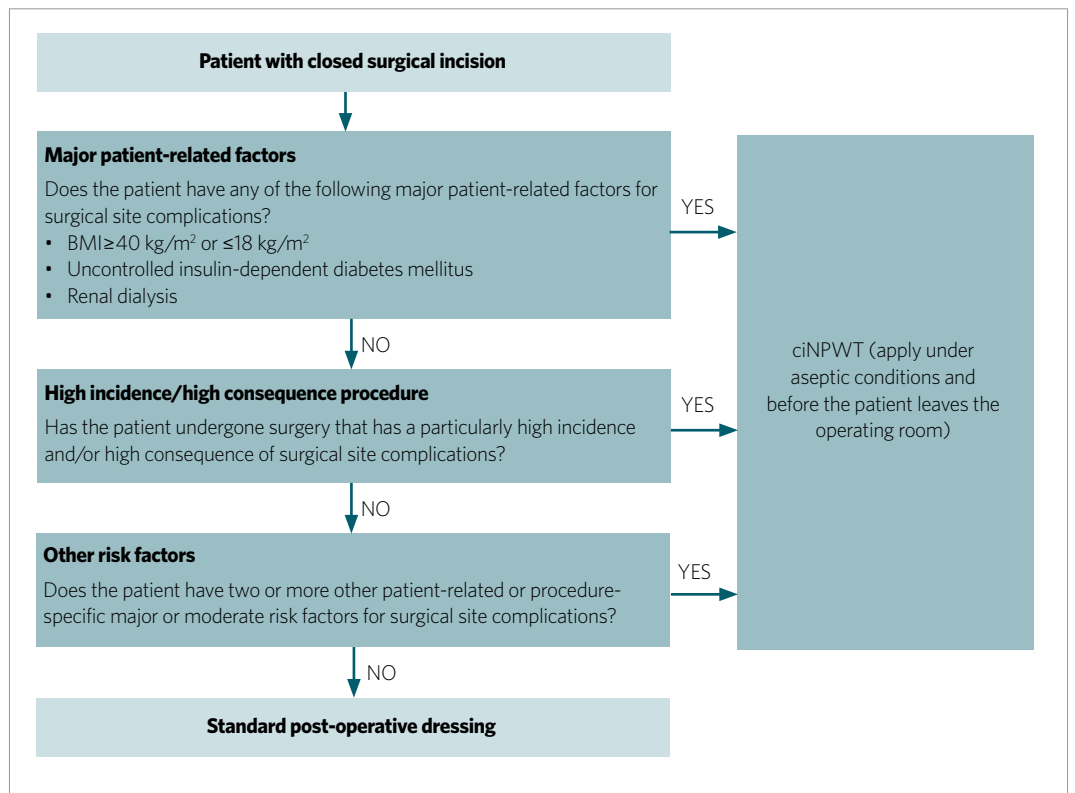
Patient with closed surgical incision

Major patient-related factors

Does the patient have any of the following major patient-related factors for surgical site complications?

• BMI≥40 kg/m$^2$ or ≤18 kg/m$^2$
• Uncontrolled insulin-dependent diabetes mellitus
• Renal dialysis

YES

NO

High incidence/high consequence procedure

Has the patient undergone surgery that has a particularly high incidence and/or high consequence of surgical site complications?

YES

NO

Other risk factors

Does the patient have two or more other patient-related or procedure-specific major or moderate risk factors for surgical site complications?

YES

NO

Standard post-operative dressing

ciNPWT (apply under aseptic conditions and before the patient leaves the operating room)